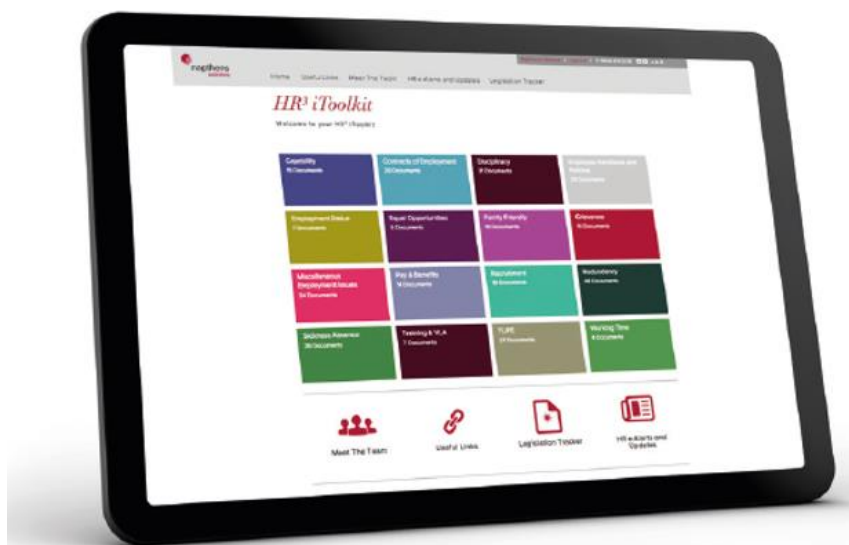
napthens

Home Useful Links Meet The Team HR e-Alerts and Updates Legislation Tracker

HR³ iToolkit

Welcome to your HR³ iToolkit

Capability
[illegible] Documents

Contracts of Employment
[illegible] Documents

Disciplinary
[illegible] Documents

Employee Handbook and Policies
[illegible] Documents

Employment Status
7 Documents

Equal Opportunities
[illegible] Documents

Family Friendly
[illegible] Documents

Grievance
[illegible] Documents

Miscellaneous Employment Issues
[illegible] Documents

Pay & Benefits
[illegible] Documents

Recruitment
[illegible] Documents

Redundancy
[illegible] Documents

Sickness Absence
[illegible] Documents

Training & TLA
7 Documents

TUPE
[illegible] Documents

Working Time
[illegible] Documents

Meet The Team

Useful Links

Legislation Tracker

HR e-Alerts and Updates